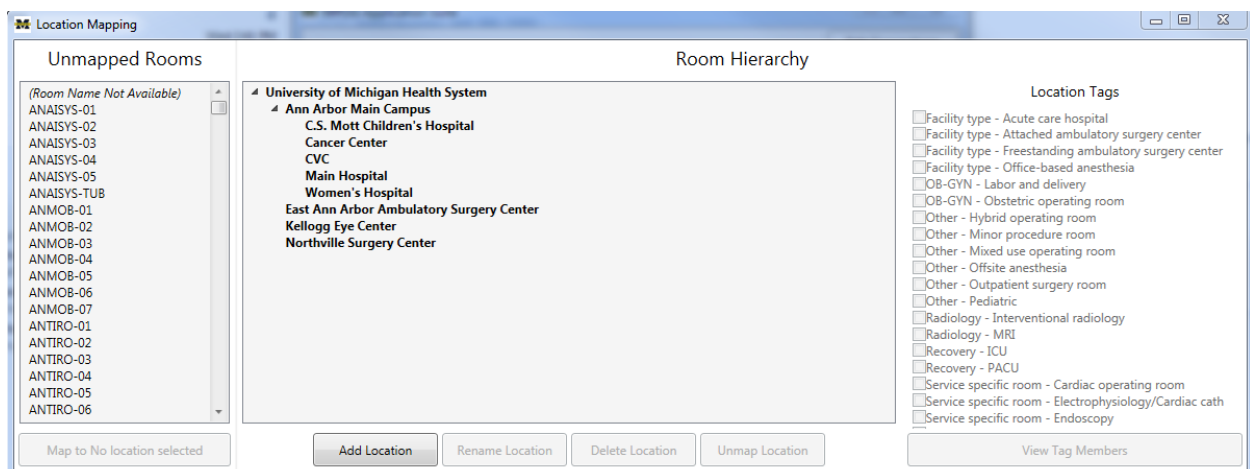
Location Mapping

Unmapped Rooms

(Room Name Not Available)
ANAISYS-01
ANAISYS-02
ANAISYS-03
ANAISYS-04
ANAISYS-05
ANAISYS-TUB
ANMOB-01
ANMOB-02
ANMOB-03
ANMOB-04
ANMOB-05
ANMOB-06
ANMOB-07
ANTIRO-01
ANTIRO-02
ANTIRO-03
ANTIRO-04
ANTIRO-05
ANTIRO-06

Map to No location selected

Room Hierarchy

University of Michigan Health System
Ann Arbor Main Campus
C.S. Mott Children's Hospital
Cancer Center
CVC
Main Hospital
Women's Hospital
East Ann Arbor Ambulatory Surgery Center
Kellogg Eye Center
Northville Surgery Center

Add Location
Rename Location
Delete Location
Unmap Location

Location Tags

Facility type - Acute care hospital
Facility type - Attached ambulatory surgery center
Facility type - Freestanding ambulatory surgery center
Facility type - Office-based anesthesia
OB-GYN - Labor and delivery
OB-GYN - Obstetric operating room
Other - Hybrid operating room
Other - Minor procedure room
Other - Mixed use operating room
Other - Offsite anesthesia
Other - Outpatient surgery room
Other - Pediatric
Radiology - Interventional radiology
Radiology - MRI
Recovery - ICU
Recovery - PACU
Service specific room - Cardiac operating room
Service specific room - Electrophysiology/Cardiac cath
Service specific room - Endoscopy

View Tag Members